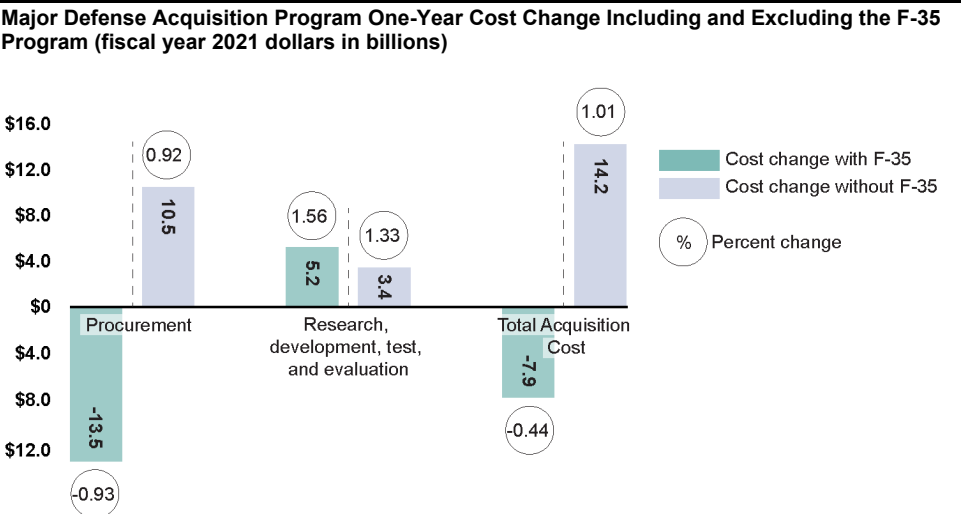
Major Defense Acquisition Program One-Year Cost Change Including and Excluding the F-35 Program (fiscal year 2021 dollars in billions)

$16.0
$12.0
$8.0
$4.0
$0
$4.0
$8.0
$12.0

0.92
10.5
-13.5
-0.93
Procurement

1.56
5.2
1.33
3.4
Research, development, test, and evaluation

1.01
14.2
-7.9
-0.44
Total Acquisition Cost

Cost change with F-35
Cost change without F-35
% Percent change